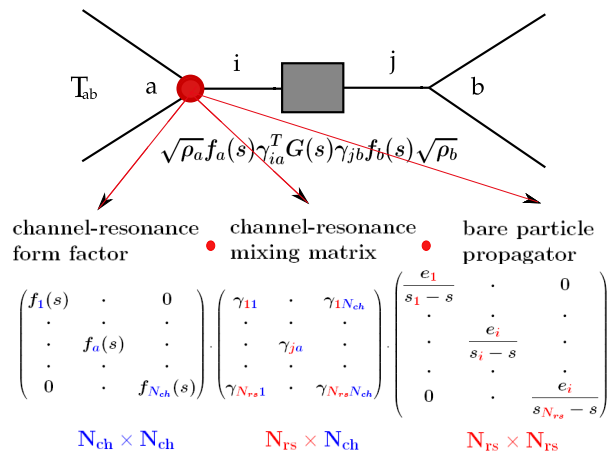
$T_{ab}$

a

i

j

b

$\sqrt{\rho_a} f_a(s) \gamma_{ia}^T G(s) \gamma_{jb} f_b(s) \sqrt{\rho_b}$

channel-resonance form factor

channel-resonance mixing matrix

bare particle propagator

$\begin{pmatrix} f_1(s) & \cdot & 0 \\ \cdot & \cdot & \cdot \\ \cdot & f_a(s) & \cdot \\ \cdot & \cdot & \cdot \\ 0 & \cdot & f_{N_{ch}}(s) \end{pmatrix} \cdot \begin{pmatrix} \gamma_{11} & \cdot & \gamma_{1N_{ch}} \\ \cdot & \cdot & \cdot \\ \cdot & \gamma_{ja} & \cdot \\ \cdot & \cdot & \cdot \\ \gamma_{N_{rs}1} & \cdot & \gamma_{N_{rs}N_{ch}} \end{pmatrix} \cdot \begin{pmatrix} \frac{e_1}{s_1 - s} & \cdot & 0 \\ \cdot & \cdot & \cdot \\ \cdot & \frac{e_i}{s_i - s} & \cdot \\ \cdot & \cdot & \cdot \\ 0 & \cdot & \frac{e_i}{s_{N_{rs}} - s} \end{pmatrix}$

$N_{ch} \times N_{ch}$

$N_{rs} \times N_{ch}$

$N_{rs} \times N_{rs}$